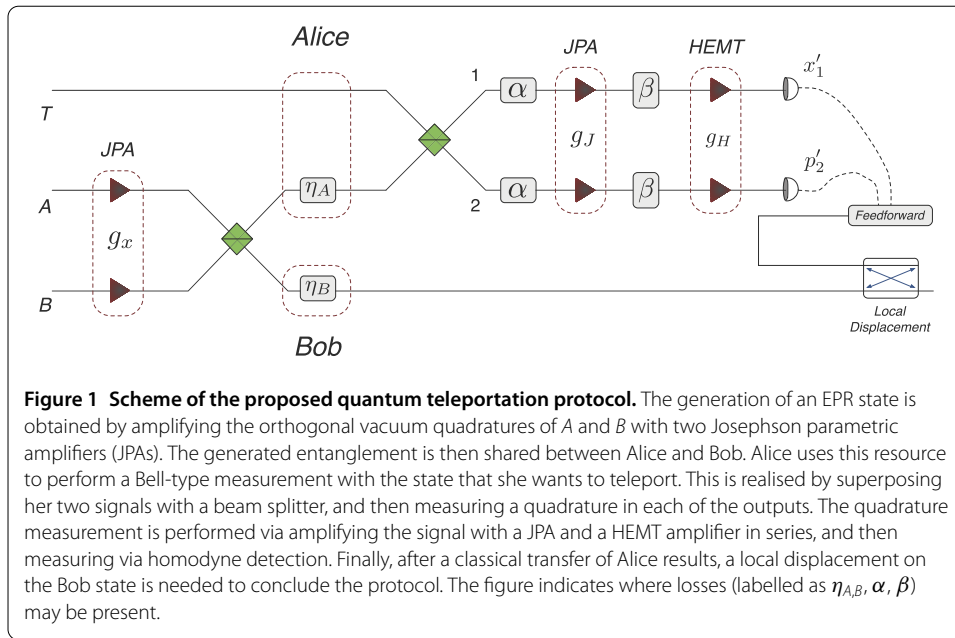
Alice

JPA

HEMT

T

1

$\alpha$

$\beta$

$x_1'$

JPA

$g_J$

$g_H$

$p_2'$

A

$g_x$

$\eta_A$

2

$\alpha$

$\beta$

Feedforward

B

$\eta_B$

Local Displacement

Bob

**Figure 1 Scheme of the proposed quantum teleportation protocol.** The generation of an EPR state is obtained by amplifying the orthogonal vacuum quadratures of *A* and *B* with two Josephson parametric amplifiers (JPAs). The generated entanglement is then shared between Alice and Bob. Alice uses this resource to perform a Bell-type measurement with the state that she wants to teleport. This is realised by superposing her two signals with a beam splitter, and then measuring a quadrature in each of the outputs. The quadrature measurement is performed via amplifying the signal with a JPA and a HEMT amplifier in series, and then measuring via homodyne detection. Finally, after a classical transfer of Alice results, a local displacement on the Bob state is needed to conclude the protocol. The figure indicates where losses (labelled as $\boldsymbol{\eta}_{A,B}$, $\boldsymbol{\alpha}$, $\boldsymbol{\beta}$) may be present.